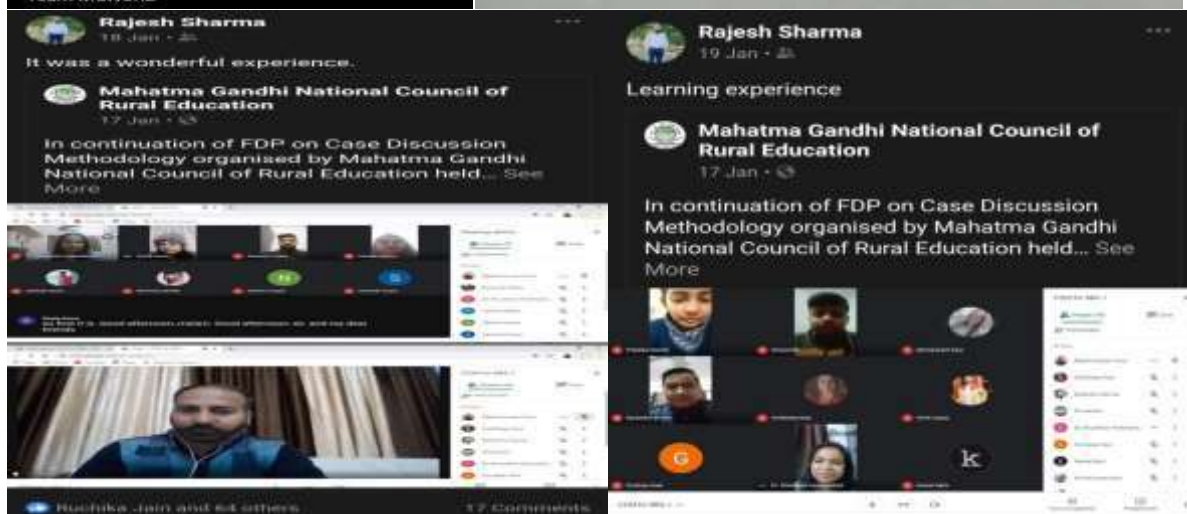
Rajesh Sharma
18 Jan ·

It was a wonderful experience.

Mahatma Gandhi National Council of Rural Education
17 Jan ·

In continuation of FDP on Case Discussion Methodology organised by Mahatma Gandhi National Council of Rural Education held... See More

Ruchika Jain and 64 others
17 Comments

Rajesh Sharma
19 Jan ·

Learning experience

Mahatma Gandhi National Council of Rural Education
17 Jan ·

In continuation of FDP on Case Discussion Methodology organised by Mahatma Gandhi National Council of Rural Education held... See More

G
k